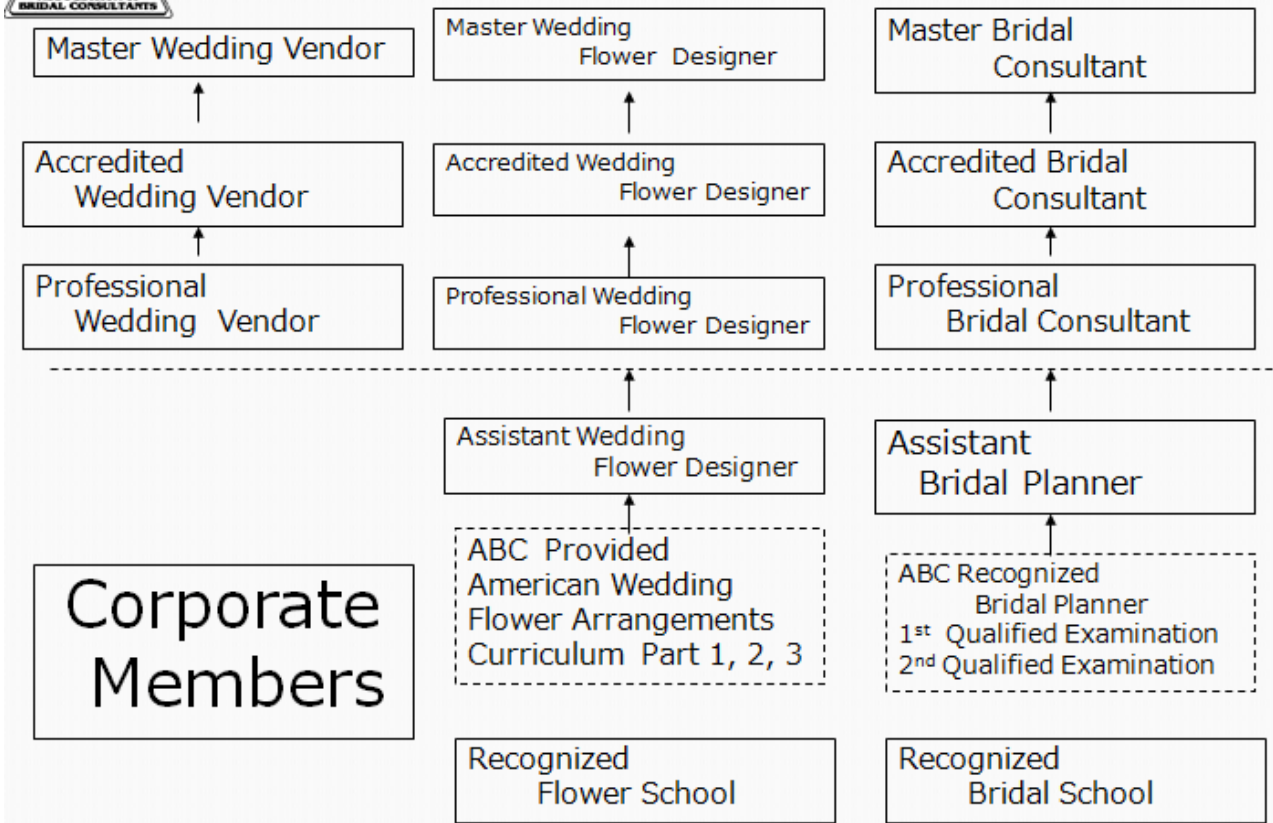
BRIDAL CONSULTANTS

Master Wedding Vendor

Accredited Wedding Vendor

Professional Wedding Vendor

Master Wedding Flower Designer

Accredited Wedding Flower Designer

Professional Wedding Flower Designer

Master Bridal Consultant

Accredited Bridal Consultant

Professional Bridal Consultant

Assistant Wedding Flower Designer

ABC Provided American Wedding Flower Arrangements Curriculum Part 1, 2, 3

Assistant Bridal Planner

ABC Recognized Bridal Planner
1st Qualified Examination
2nd Qualified Examination

Corporate Members

Recognized Flower School

Recognized Bridal School